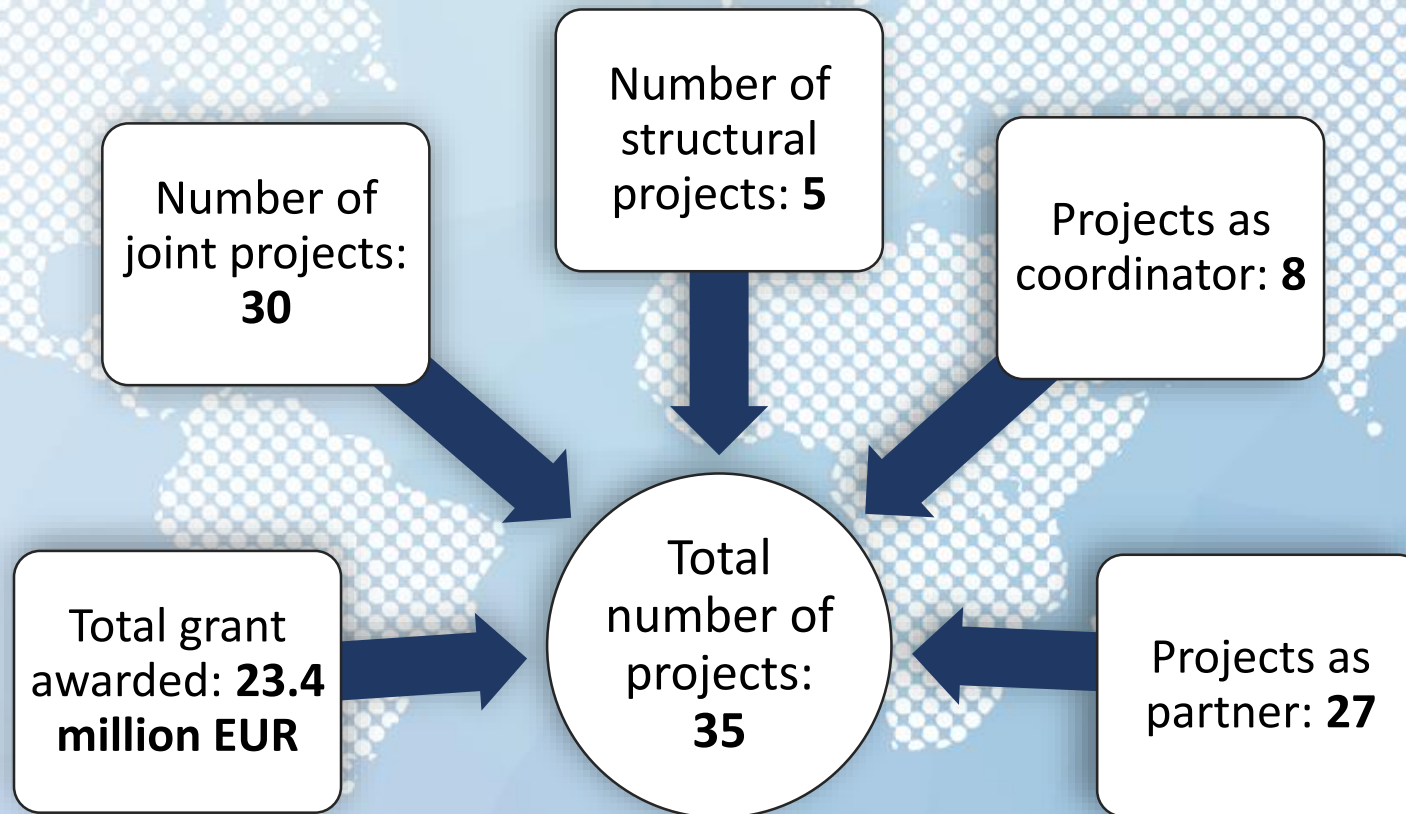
Number of joint projects: **30**

Number of structural projects: **5**

Projects as coordinator: **8**

Total grant awarded: **23.4 million EUR**

Total number of projects: **35**

Projects as partner: **27**